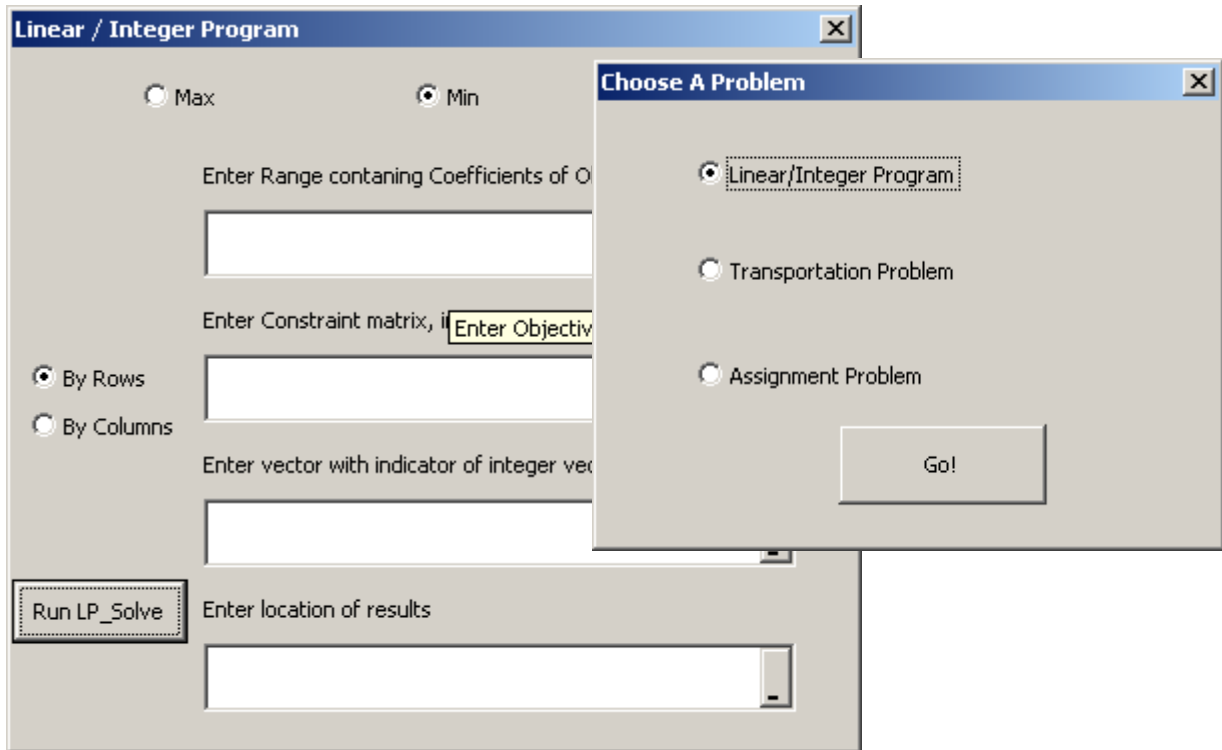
Linear / Integer Program

Max

Min

Enter Range contaning Coefficients of O

Enter Constraint matrix, i

Enter Objectiv

By Rows

By Columns

Enter vector with indicator of integer ve

Run LP_Solve

Enter location of results

Choose A Problem

Linear/Integer Program

Transportation Problem

Assignment Problem

Go!